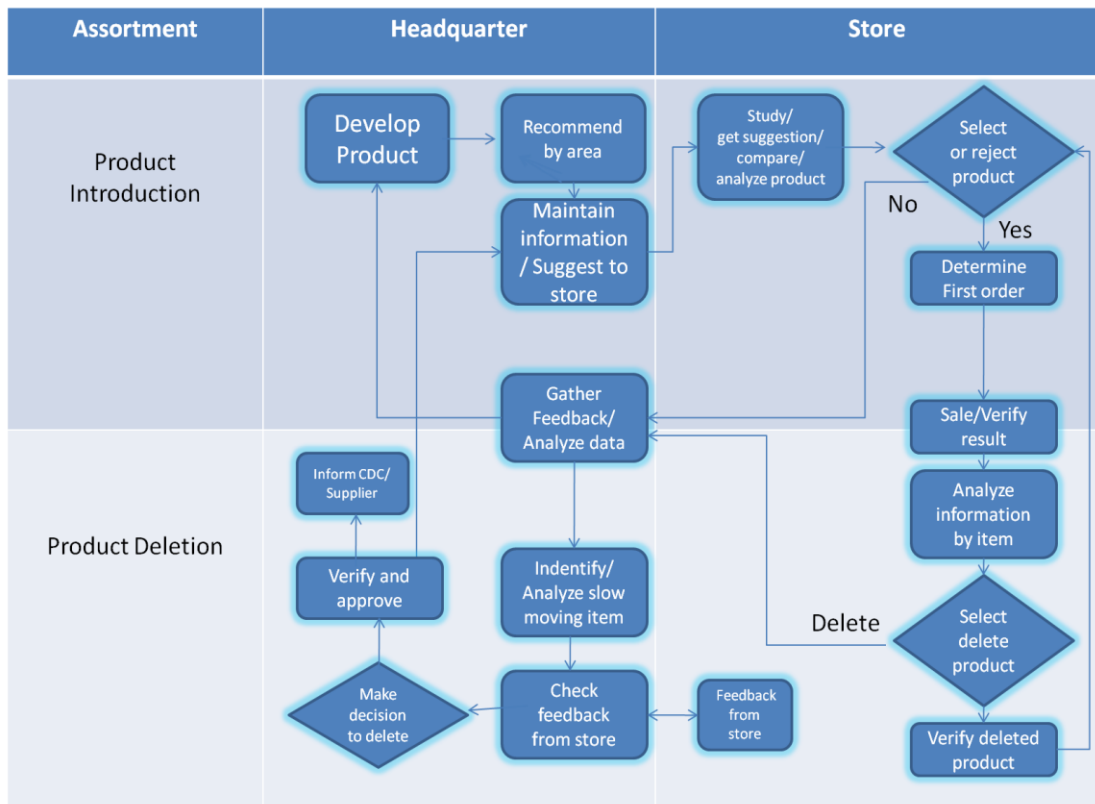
| Assortment | Headquarter | Store |
|---|---|---|
| Product Introduction | Develop Product<br>Recommend by area<br>Maintain information / Suggest to store<br>Gather Feedback/ Analyze data | Study/ get suggestion/ compare/ analyze product<br>Select or reject product<br>No<br>Yes<br>Determine First order |
| Product Deletion | Inform CDC/ Supplier<br>Verify and approve<br>Make decision to delete<br>Indentify/ Analyze slow moving item<br>Check feedback from store<br>Feedback from store | Sale/Verify result<br>Analyze information by item<br>Delete<br>Select delete product<br>Verify deleted product |